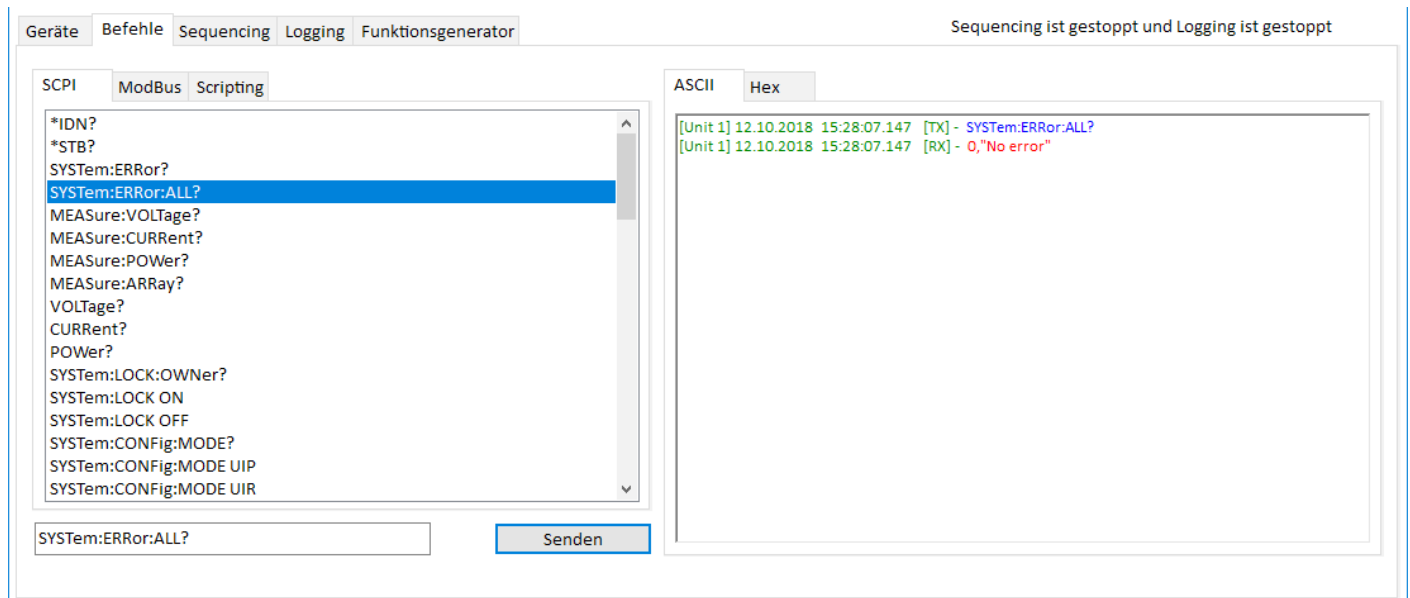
Geräte Befehle Sequencing Logging Funktionsgenerator

Sequencing ist gestoppt und Logging ist gestoppt

SCPI ModBus Scripting

*IDN?
*STB?
SYSTem:ERRor?
SYSTem:ERRor:ALL?
MEASure:VOLTage?
MEASure:CURRent?
MEASure:POWer?
MEASure:ARRay?
VOLTage?
CURRent?
POWer?
SYSTem:LOCK:OWNer?
SYSTem:LOCK ON
SYSTem:LOCK OFF
SYSTem:CONFig:MODE?
SYSTem:CONFig:MODE UIP
SYSTem:CONFig:MODE UIR

SYSTem:ERRor:ALL?

Senden

ASCII Hex

[Unit 1] 12.10.2018 15:28:07.147 [TX] - SYSTem:ERRor:ALL?
[Unit 1] 12.10.2018 15:28:07.147 [RX] - 0,"No error"